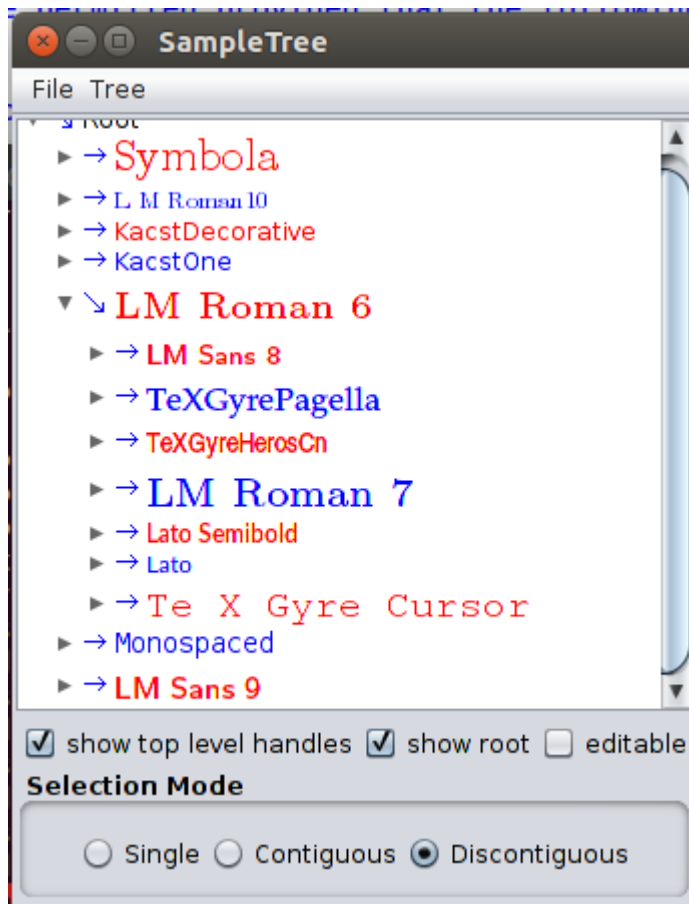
SampleTree

File Tree

↘ Root
→ Symbola
→ L M Roman 10
→ KacstDecorative
→ KacstOne
↘ LM Roman 6
→ LM Sans 8
→ TeXGyrePagella
→ TeXGyreHerosCn
→ LM Roman 7
→ Lato Semibold
→ Lato
→ Te X Gyre Cursor
→ Monospaced
→ LM Sans 9

show top level handles show root editable

Selection Mode

Single Contiguous Discontiguous